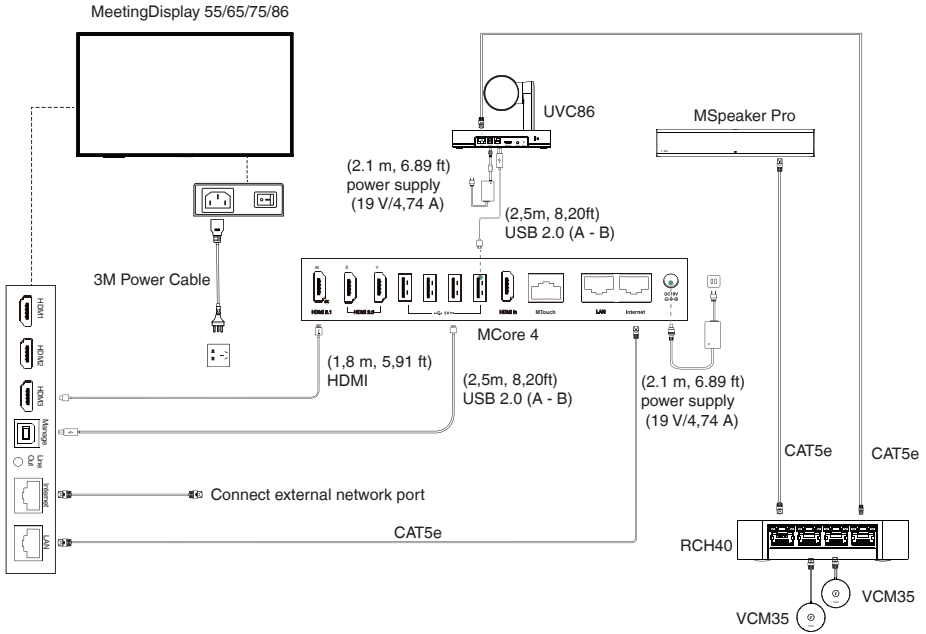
MeetingDisplay 55/65/75/86

UVC86

MSpeaker Pro

(2.1 m, 6.89 ft) power supply (19 V/4,74 A)

(2,5m, 8,20ft) USB 2.0 (A - B)

3M Power Cable

HDMI 2.1

HDMI 2.0

HDMI In

MTouch

LAN

Internet

DC19V

MCore 4

HDMI1

HDMI2

HDMI3

Manage

Line Out

Internet

LAN

(1,8 m, 5,91 ft) HDMI

(2,5m, 8,20ft) USB 2.0 (A - B)

(2.1 m, 6.89 ft) power supply (19 V/4,74 A)

CAT5e

CAT5e

Connect external network port

CAT5e

RCH40

VCM35

VCM35